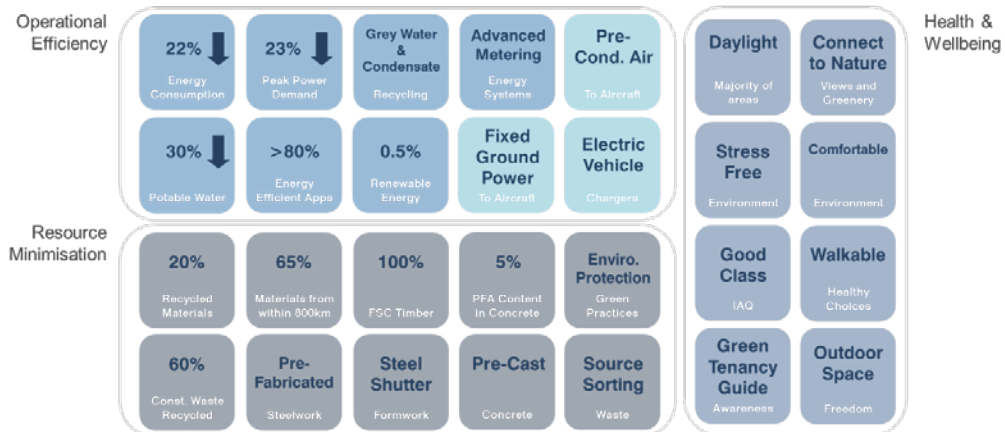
Operational Efficiency

22% Energy Consumption

23% Peak Power Demand

Grey Water & Condensate Recycling

Advanced Metering Energy Systems

Pre-Cond. Air To Aircraft

30% Potable Water

>80% Energy Efficient Apps

0.5% Renewable Energy

Fixed Ground Power To Aircraft

Electric Vehicle Chargers

Resource Minimisation

20% Recycled Materials

65% Materials from within 800km

100% FSC Timber

5% PFA Content in Concrete

Enviro. Protection Green Practices

60% Const. Waste Recycled

Pre-Fabricated Steelwork

Steel Shutter Formwork

Pre-Cast Concrete

Source Sorting Waste

Health & Wellbeing

Daylight Majority of areas

Connect to Nature Views and Greenery

Stress Free Environment

Comfortable Environment

Good Class IAQ

Walkable Healthy Choices

Green Tenancy Guide Awareness

Outdoor Space Freedom